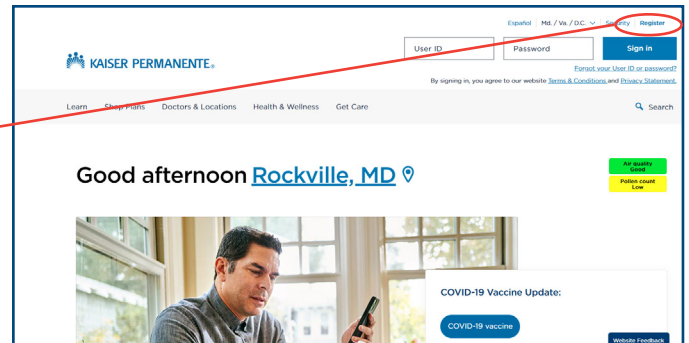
Español | Md. / Va. / D.C. | Security | Register

KAISER PERMANENTE.

User ID

Password

Sign in

Forgot your User ID or password?

By signing in, you agree to our website Terms & Conditions and Privacy Statement.

Learn | Shop Plans | Doctors & Locations | Health & Wellness | Get Care | Search

Good afternoon Rockville, MD

Air quality Good

Pollen count Low

COVID-19 Vaccine Update:

COVID-19 vaccine

Website Feedback